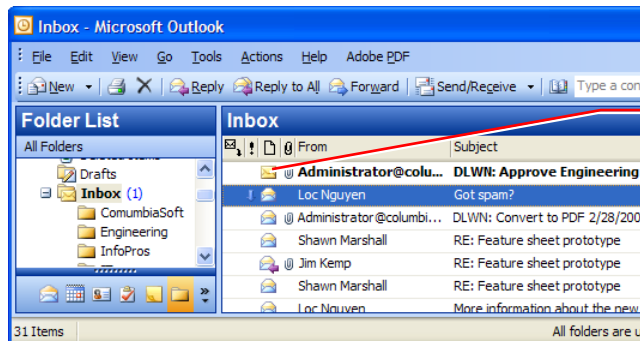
Inbox - Microsoft Outlook

File Edit View Go Tools Actions Help Adobe PDF

New Reply Reply to All Forward Send/Receive Type a con

Folder List

All Folders

Drafts
Inbox (1)
ComumbiaSoft
Engineering
InfoPros

Inbox

From Subject

| From | Subject |
|---|---|
| Administrator@colu... | DLWN: Approve Engineering |
| Loc Nguyen | Got spam? |
| Administrator@columbi... | DLWN: Convert to PDF 2/28/200 |
| Shawn Marshall | RE: Feature sheet prototype |
| Jim Kemp | RE: Feature sheet prototype |
| Shawn Marshall | RE: Feature sheet prototype |
| Loc Nguyen | More information about the new |

31 Items

All folders are u